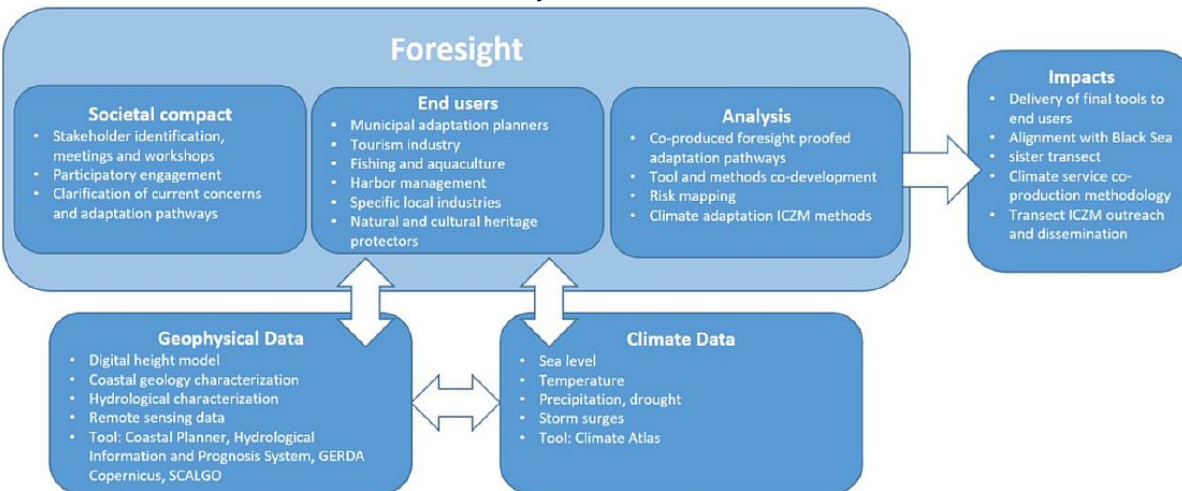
Foresight

Societal compact
• Stakeholder identification, meetings and workshops
• Participatory engagement
• Clarification of current concerns and adaptation pathways

End users
• Municipal adaptation planners
• Tourism industry
• Fishing and aquaculture
• Harbor management
• Specific local industries
• Natural and cultural heritage protectors

Analysis
• Co-produced foresight proofed adaptation pathways
• Tool and methods co-development
• Risk mapping
• Climate adaptation ICZM methods

Impacts
• Delivery of final tools to end users
• Alignment with Black Sea sister transect
• Climate service co-production methodology
• Transect ICZM outreach and dissemination

Geophysical Data
• Digital height model
• Coastal geology characterization
• Hydrological characterization
• Remote sensing data
• Tool: Coastal Planner, Hydrological Information and Prognosis System, GERDA Copernicus, SCALGO

Climate Data
• Sea level
• Temperature
• Precipitation, drought
• Storm surges
• Tool: Climate Atlas